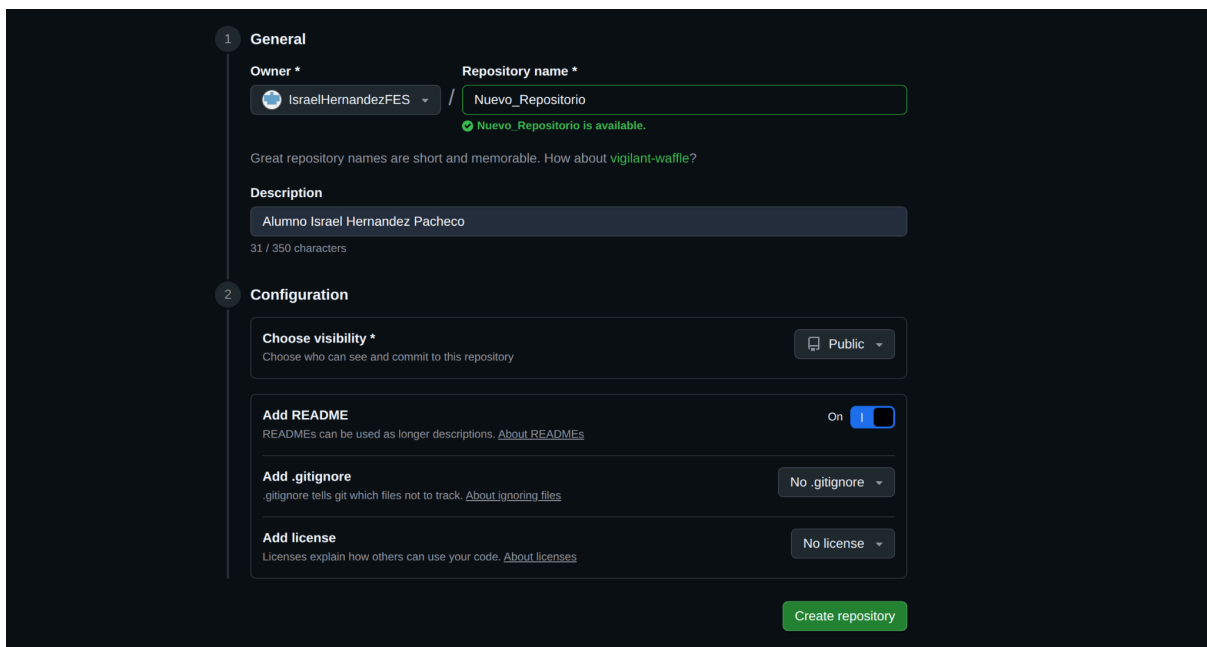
1 General

Owner *
IsraelHernandezFES

/

Repository name *
Nuevo_Repositorio
Nuevo_Repositorio is available.

Great repository names are short and memorable. How about vigilant-waffle?

Description
Alumno Israel Hernandez Pacheco
31 / 350 characters

2 Configuration

Choose visibility *
Choose who can see and commit to this repository
Public

Add README
READMEs can be used as longer descriptions. About READMEs
On

Add .gitignore
.gitignore tells git which files not to track. About ignoring files
No .gitignore

Add license
Licenses explain how others can use your code. About licenses
No license

Create repository